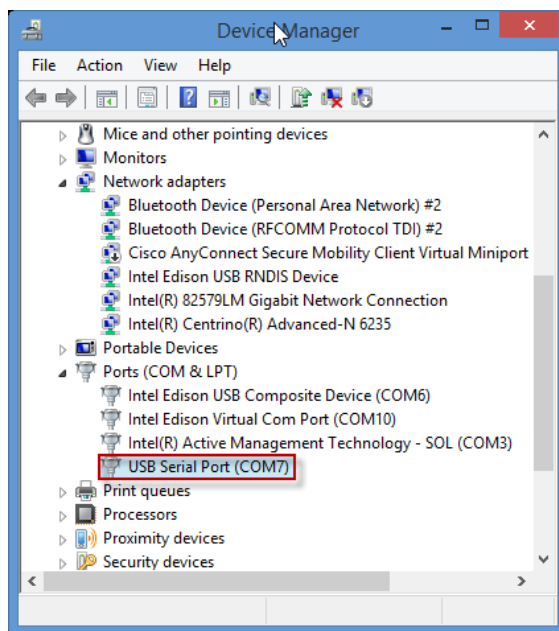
Device Manager

File Action View Help

Mice and other pointing devices
Monitors
Network adapters
Bluetooth Device (Personal Area Network) #2
Bluetooth Device (RFCOMM Protocol TDI) #2
Cisco AnyConnect Secure Mobility Client Virtual Miniport
Intel Edison USB RNDIS Device
Intel(R) 82579LM Gigabit Network Connection
Intel(R) Centrino(R) Advanced-N 6235
Portable Devices
Ports (COM & LPT)
Intel Edison USB Composite Device (COM6)
Intel Edison Virtual Com Port (COM10)
Intel(R) Active Management Technology - SOL (COM3)
USB Serial Port (COM7)
Print queues
Processors
Proximity devices
Security devices